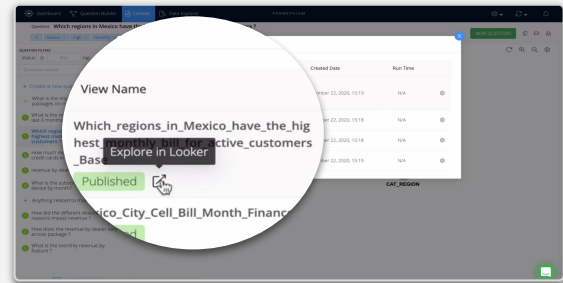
Dashboard
Question Builder
Context
Data Explorer
Question
Which regions in Mexico have the
NEW QUESTION
View Name
Created Date
Run Time
Which_regions_in_Mexico_have_the_highest_monthly_bill_for_active_customers_Base
Explore in Looker
Published
ember 22, 2020, 15:19
N/A
ember 22, 2020, 15:18
N/A
ember 22, 2020, 15:18
N/A
ember 22, 2020, 15:19
N/A
Mexico_City_Cell_Bill_Month_Financ
Published
CAT_REGION
QUESTION FILTERS
Create a new que
What is the
Which regi
highest mo
customers
How much w
credit cards
revenue by
What is the
device by m
Anything related to
How did the different
packages impact revenue ?
How does the revenue by device ser
across package ?
What is the monthly revenue by
feature ?